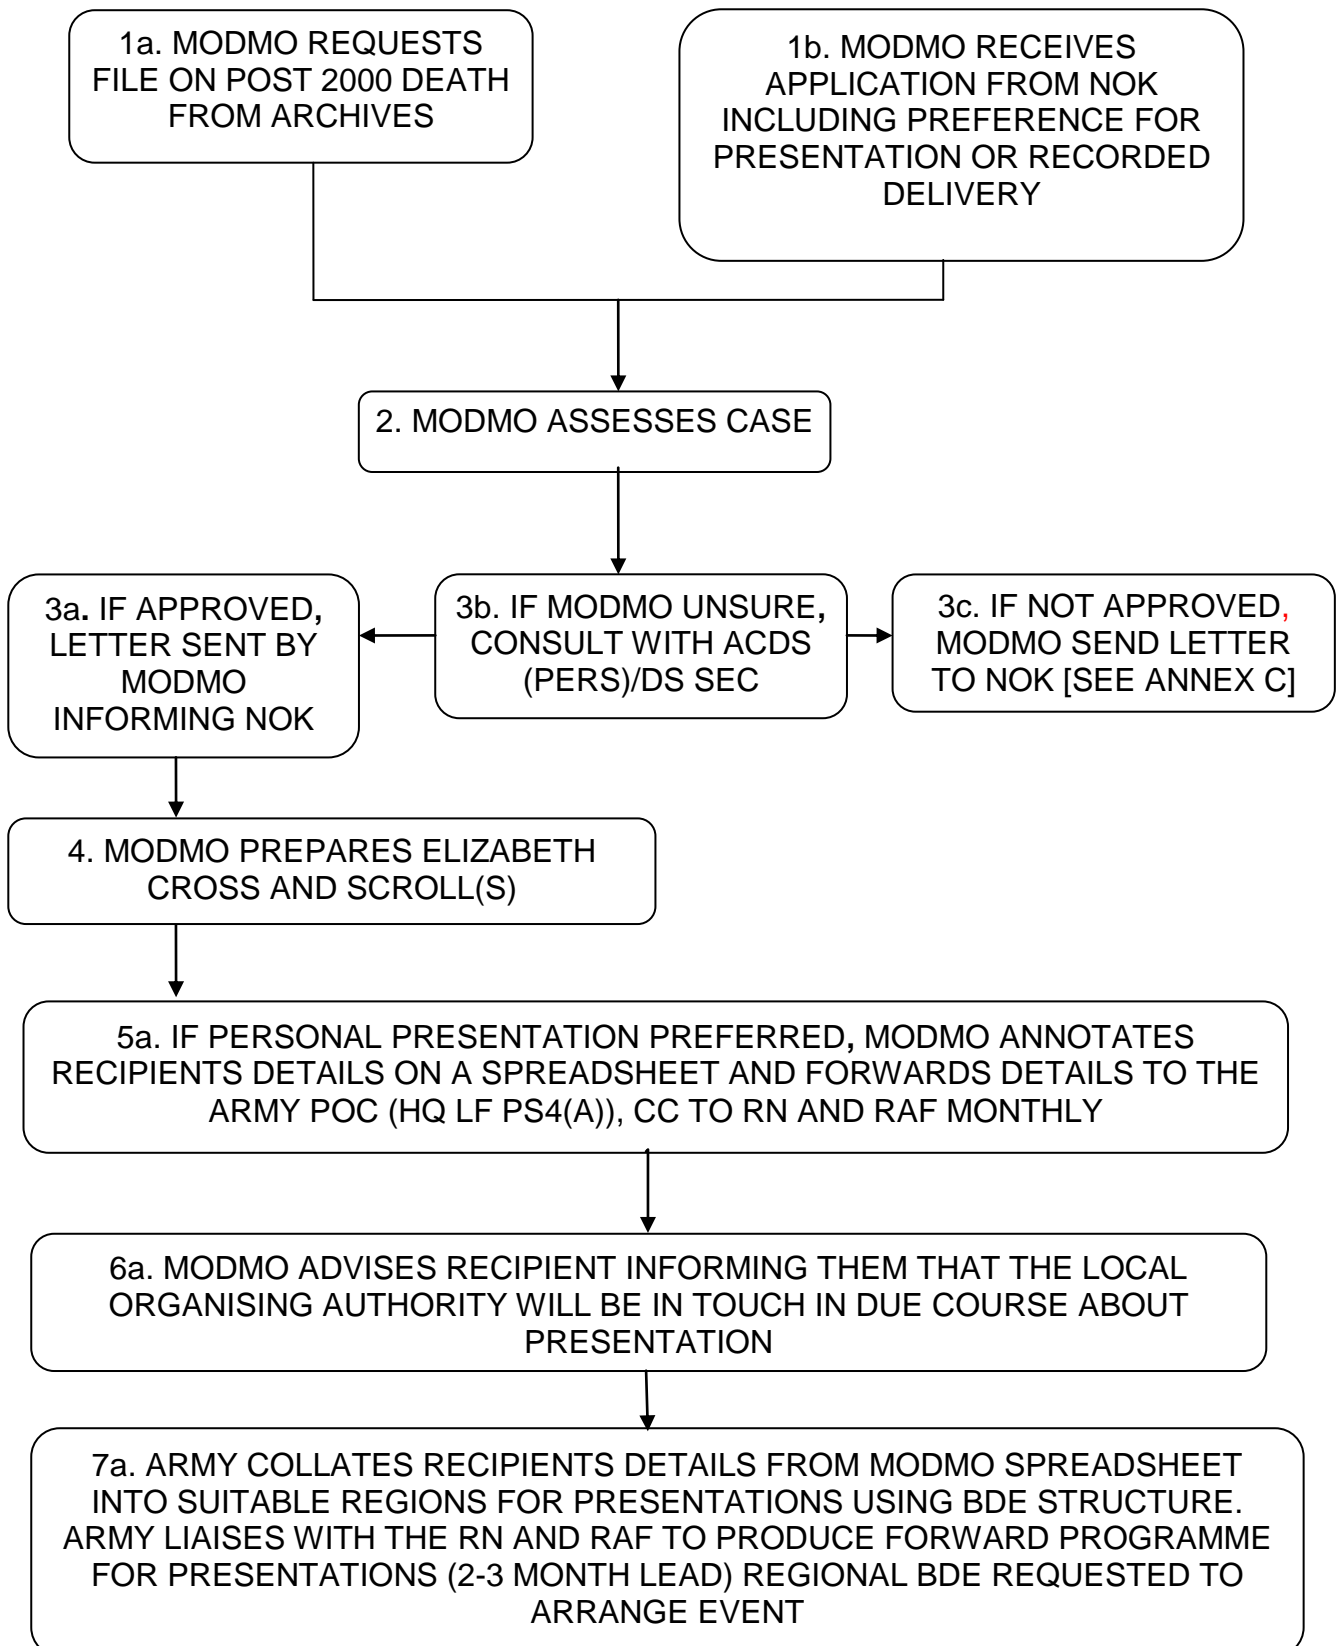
1a. MODMO REQUESTS FILE ON POST 2000 DEATH FROM ARCHIVES

1b. MODMO RECEIVES APPLICATION FROM NOK INCLUDING PREFERENCE FOR PRESENTATION OR RECORDED DELIVERY

2. MODMO ASSESSES CASE

3a. IF APPROVED, LETTER SENT BY MODMO INFORMING NOK

3b. IF MODMO UNSURE, CONSULT WITH ACDS (PERS)/DS SEC

3c. IF NOT APPROVED, MODMO SEND LETTER TO NOK [SEE ANNEX C]

4. MODMO PREPARES ELIZABETH CROSS AND SCROLL(S)

5a. IF PERSONAL PRESENTATION PREFERRED, MODMO ANNOTATES RECIPIENTS DETAILS ON A SPREADSHEET AND FORWARDS DETAILS TO THE ARMY POC (HQ LF PS4(A)), CC TO RN AND RAF MONTHLY

6a. MODMO ADVISES RECIPIENT INFORMING THEM THAT THE LOCAL ORGANISING AUTHORITY WILL BE IN TOUCH IN DUE COURSE ABOUT PRESENTATION

7a. ARMY COLLATES RECIPIENTS DETAILS FROM MODMO SPREADSHEET INTO SUITABLE REGIONS FOR PRESENTATIONS USING BDE STRUCTURE. ARMY LIAISES WITH THE RN AND RAF TO PRODUCE FORWARD PROGRAMME FOR PRESENTATIONS (2-3 MONTH LEAD) REGIONAL BDE REQUESTED TO ARRANGE EVENT